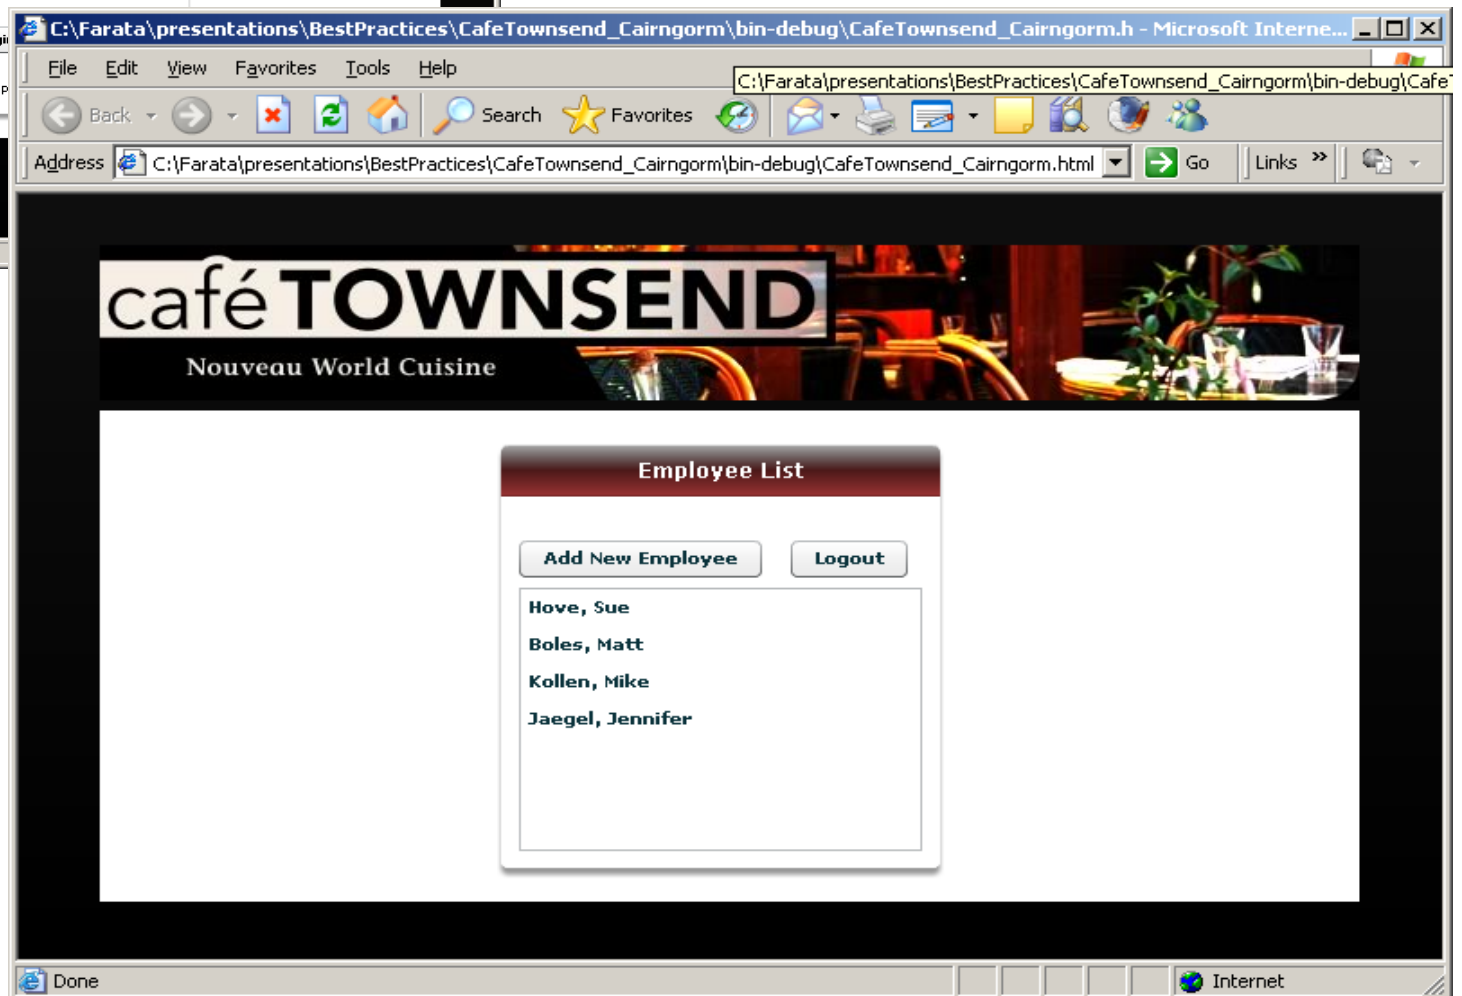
C:\Farata\presentations\BestPractices\CafeTownsend_Cairngorm\bin-debug\CafeTownsend_Cairngorm.h - Microsoft Interne...

File Edit View Favorites Tools Help

C:\Farata\presentations\BestPractices\CafeTownsend_Cairngorm\bin-debug\Cafe

Back Search Favorites

Address C:\Farata\presentations\BestPractices\CafeTownsend_Cairngorm\bin-debug\CafeTownsend_Cairngorm.html Go Links »

café TOWNSEND
Nouveau World Cuisine

Employee List

Add New Employee
Logout

Hove, Sue
Boles, Matt
Kollen, Mike
Jaegel, Jennifer

Done
Internet